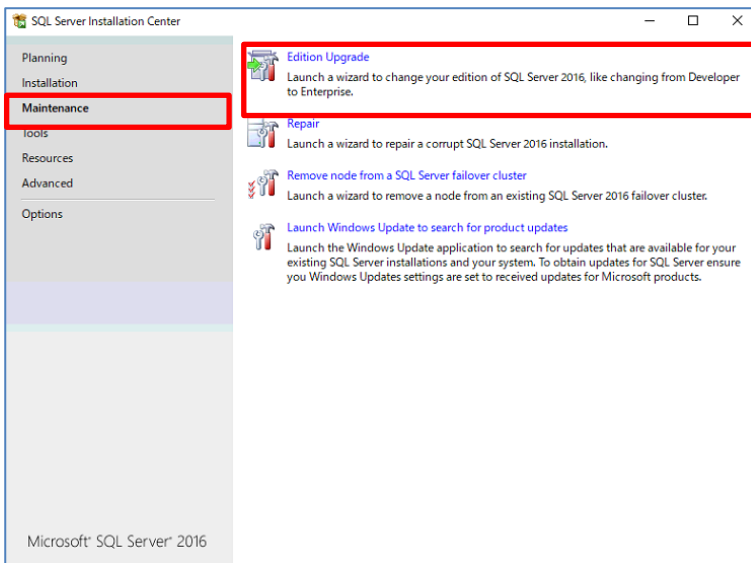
SQL Server Installation Center

Planning
Installation
Maintenance
Tools
Resources
Advanced
Options

Edition Upgrade
Launch a wizard to change your edition of SQL Server 2016, like changing from Developer to Enterprise.

Repair
Launch a wizard to repair a corrupt SQL Server 2016 installation.

Remove node from a SQL Server failover cluster
Launch a wizard to remove a node from an existing SQL Server 2016 failover cluster.

Launch Windows Update to search for product updates
Launch the Windows Update application to search for updates that are available for your existing SQL Server installations and your system. To obtain updates for SQL Server ensure you Windows Updates settings are set to received updates for Microsoft products.

Microsoft® SQL Server® 2016